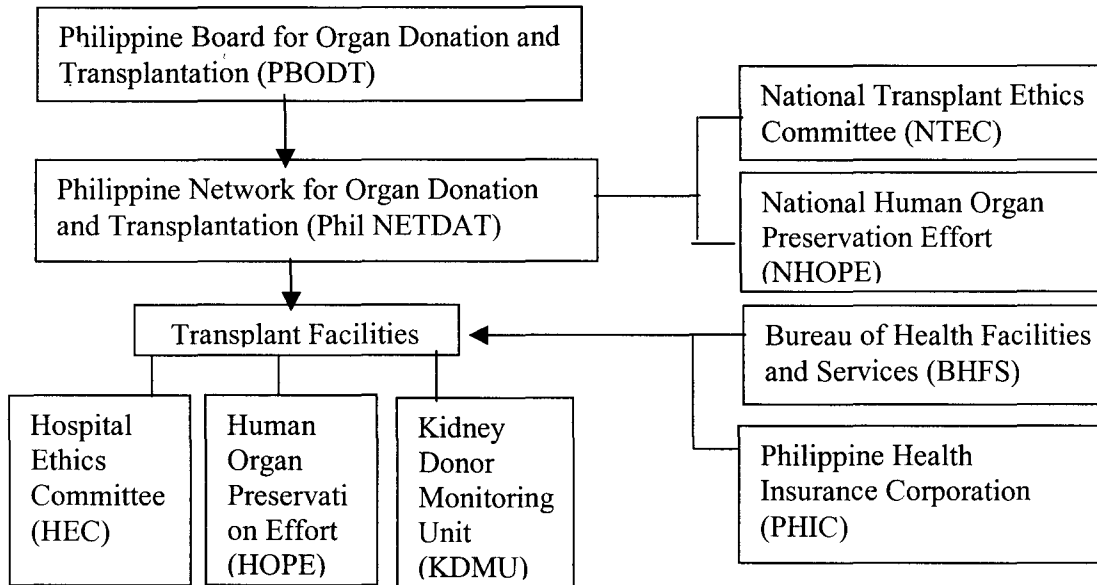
Philippine Board for Organ Donation and Transplantation (PBODT)

Philippine Network for Organ Donation and Transplantation (Phil NETDAT)

National Transplant Ethics Committee (NTEC)

National Human Organ Preservation Effort (NHOPE)

Transplant Facilities

Bureau of Health Facilities and Services (BHFS)

Philippine Health Insurance Corporation (PHIC)

Hospital Ethics Committee (HEC)

Human Organ Preservati on Effort (HOPE)

Kidney Donor Monitoring Unit (KDMU)